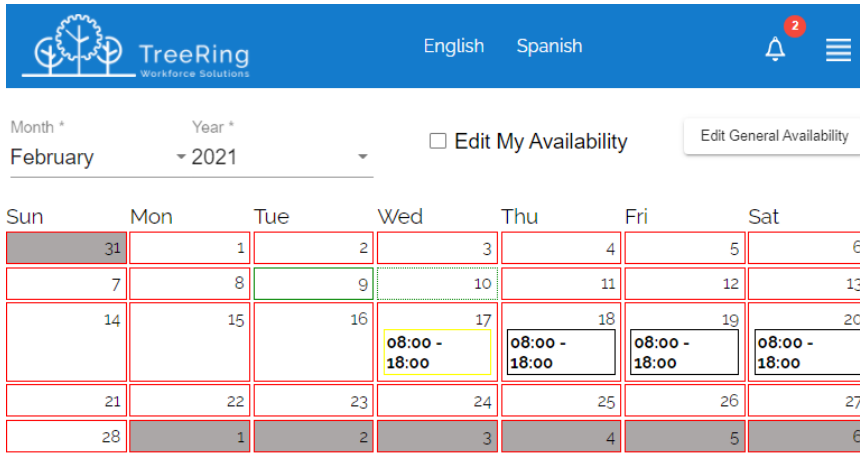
TreeRing
Workforce Solutions

English Spanish

2

Month *
February

Year *
2021

Edit My Availability

Edit General Availability

| Sun | Mon | Tue | Wed | Thu | Fri | Sat |
|---|---|---|---|---|---|---|
| 31 | 1 | 2 | 3 | 4 | 5 | 6 |
| 7 | 8 | 9 | 10 | 11 | 12 | 13 |
| 14 | 15 | 16 | 17 08:00 - 18:00 | 18 08:00 - 18:00 | 19 08:00 - 18:00 | 20 08:00 - 18:00 |
| 21 | 22 | 23 | 24 | 25 | 26 | 27 |
| 28 | 1 | 2 | 3 | 4 | 5 | 6 |